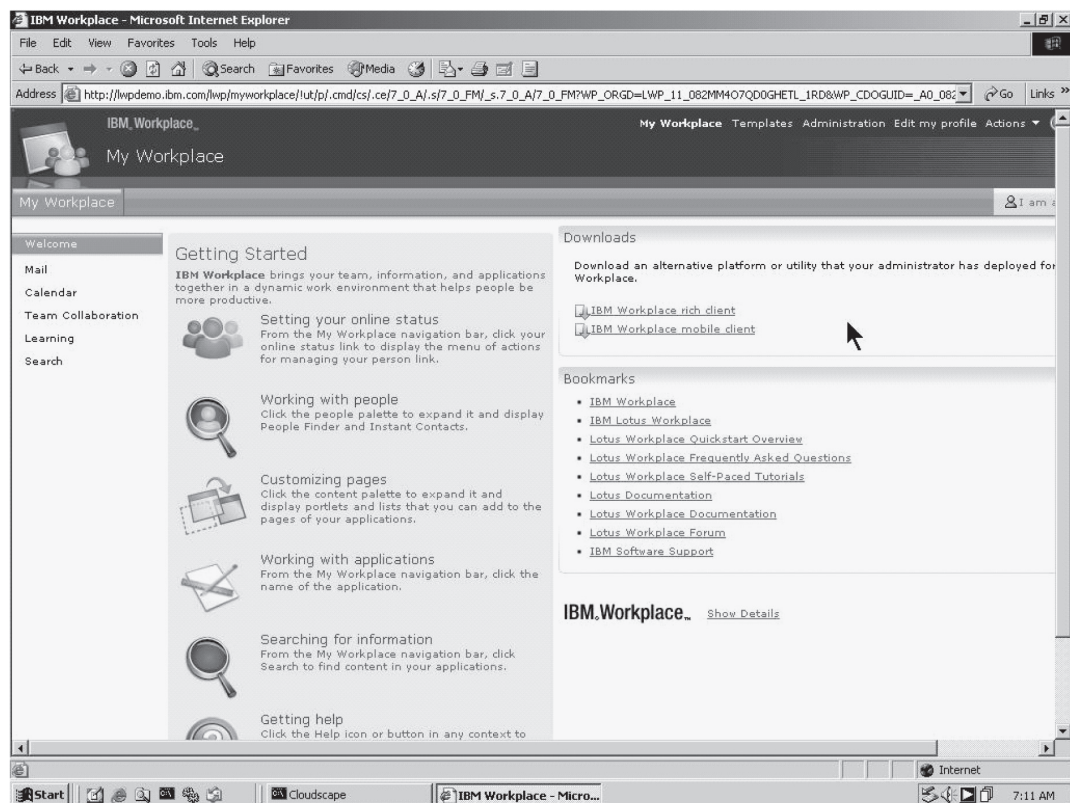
IBM Workplace - Microsoft Internet Explorer

File Edit View Favorites Tools Help

Back Search Favorites Media

Address http://lwpdemo.ibm.com/lwp/myworkplace/!ut/p/.cmd/cs/.ce/7_0_A/.s/7_0_FM/_s.7_0_A/7_0_FM?WP_ORGD=LWP_11_082MM4O7QD0GHETL_1RD&WP_CDOGUID=_A0_08 Go Links

IBM Workplace

My Workplace

My Workplace Templates Administration Edit my profile Actions

My Workplace

I am a

Welcome
Mail
Calendar
Team Collaboration
Learning
Search

Getting Started

**IBM Workplace** brings your team, information, and applications together in a dynamic work environment that helps people be more productive.

Setting your online status
From the My Workplace navigation bar, click your online status link to display the menu of actions for managing your person link.

Working with people
Click the people palette to expand it and display People Finder and Instant Contacts.

Customizing pages
Click the content palette to expand it and display portlets and lists that you can add to the pages of your applications.

Working with applications
From the My Workplace navigation bar, click the name of the application.

Searching for information
From the My Workplace navigation bar, click Search to find content in your applications.

Getting help
Click the Help icon or button in any context to

Downloads

Download an alternative platform or utility that your administrator has deployed for Workplace.

IBM Workplace rich client
IBM Workplace mobile client

Bookmarks

- IBM Workplace
- IBM Lotus Workplace
- Lotus Workplace Quickstart Overview
- Lotus Workplace Frequently Asked Questions
- Lotus Workplace Self-Paced Tutorials
- Lotus Documentation
- Lotus Workplace Documentation
- Lotus Workplace Forum
- IBM Software Support

IBM Workplace Show Details

Internet

Start Cloudscape IBM Workplace - Micro... 7:11 AM